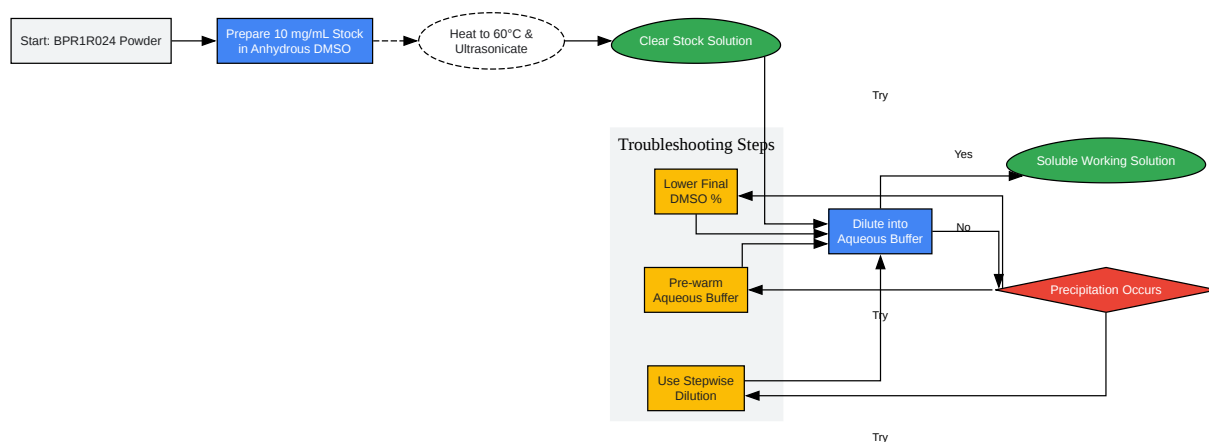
Start: BPR1R024 Powder

Prepare 10 mg/mL Stock in Anhydrous DMSO

Heat to 60°C & Ultrasonicate

Clear Stock Solution

Try

Troubleshooting Steps

Yes

Soluble Working Solution

Lower Final DMSO %

Dilute into Aqueous Buffer

No

Pre-warm Aqueous Buffer

Precipitation Occurs

Try

Use Stepwise Dilution

Try